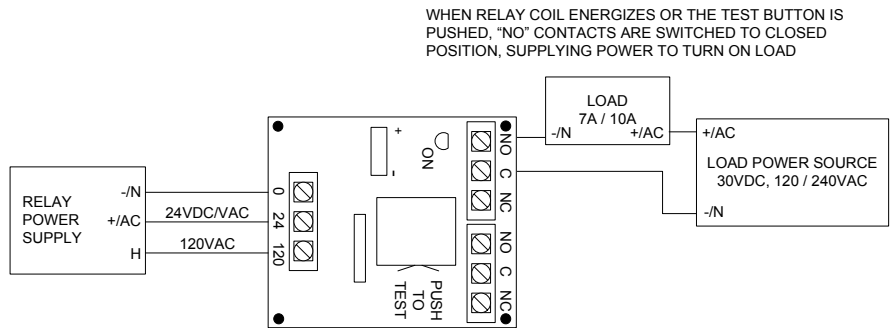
WHEN RELAY COIL ENERGIZES OR THE TEST BUTTON IS PUSHED, "NO" CONTACTS ARE SWITCHED TO CLOSED POSITION, SUPPLYING POWER TO TURN ON LOAD

LOAD
7A / 10A
-/N
+/AC

+/AC
LOAD POWER SOURCE
30VDC, 120 / 240VAC
-/N

RELAY
POWER
SUPPLY
-/N
+/AC
H

24VDC/VAC
120VAC

0
24
120

+
-
ON

NO
C
NC
NO
C
NC

PUSH
TO
TEST